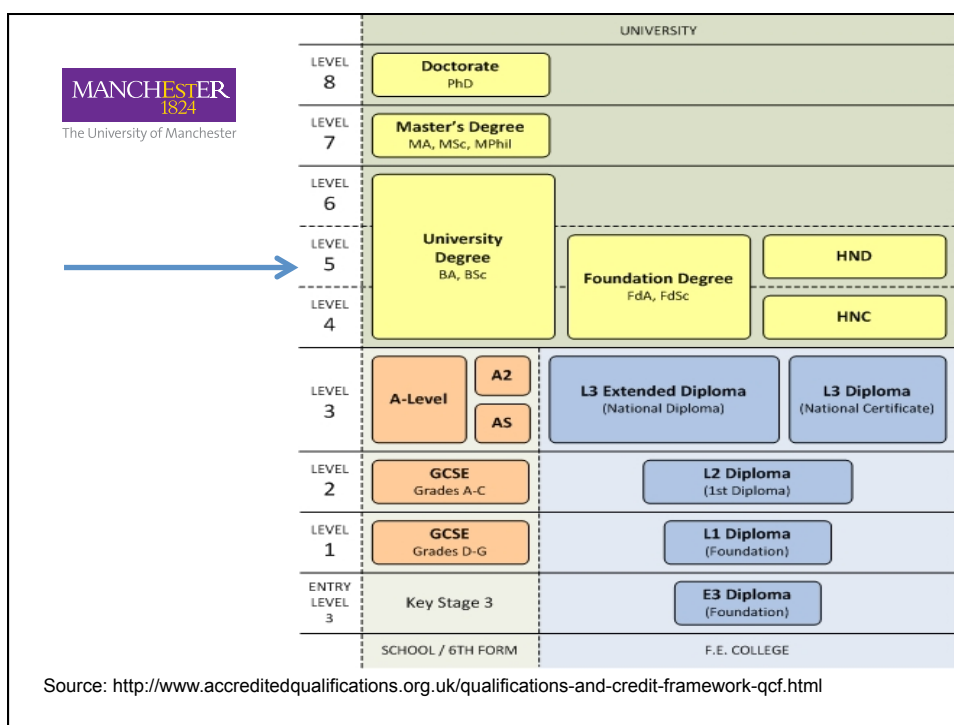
MANCHESTER
1824
The University of Manchester

UNIVERSITY

| | | | |
|---|---|---|---|
| LEVEL 8 | Doctorate PhD | | |
| LEVEL 7 | Master's Degree MA, MSc, MPhil | | |
| LEVEL 6 | University Degree BA, BSc | | |
| LEVEL 5 | | Foundation Degree FdA, FdSc | HND |
| LEVEL 4 | | | HNC |
| LEVEL 3 | A-Level A2 AS | L3 Extended Diploma (National Diploma) | L3 Diploma (National Certificate) |
| LEVEL 2 | GCSE Grades A-C | L2 Diploma (1st Diploma) | |
| LEVEL 1 | GCSE Grades D-G | L1 Diploma (Foundation) | |
| ENTRY LEVEL 3 | Key Stage 3 | E3 Diploma (Foundation) | |
| | SCHOOL / 6TH FORM | F.E. COLLEGE | |

Source: http://www.accreditedqualifications.org.uk/qualifications-and-credit-framework-qcf.html